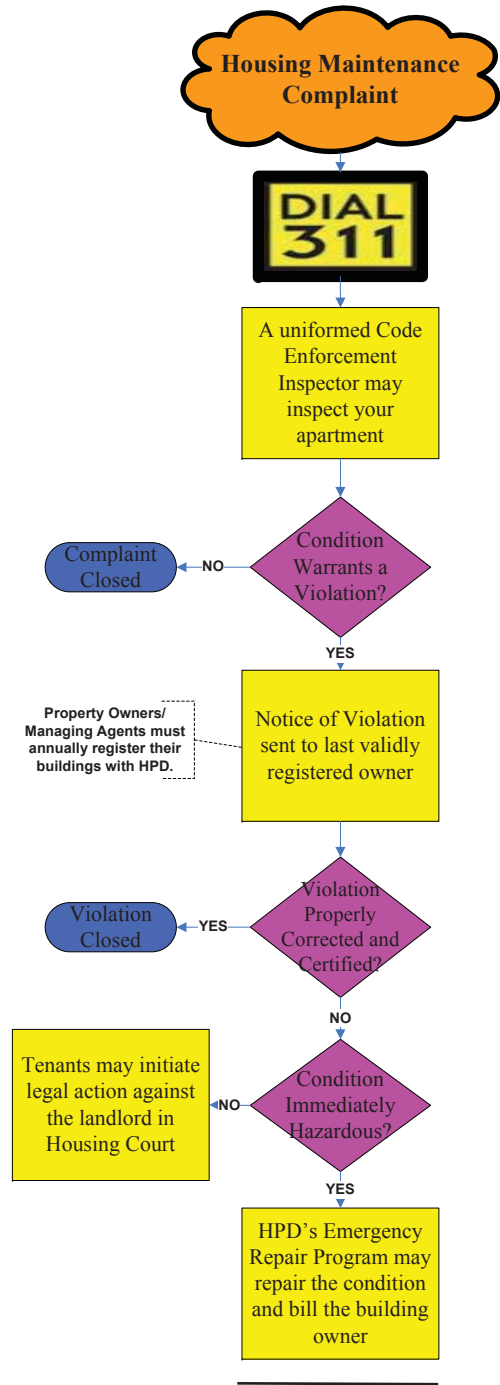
Housing Maintenance Complaint

DIAL 311

A uniformed Code Enforcement Inspector may inspect your apartment

Condition Warrants a Violation?

NO

Complaint Closed

YES

Property Owners/ Managing Agents must annually register their buildings with HPD.

Notice of Violation sent to last validly registered owner

Violation Properly Corrected and Certified?

YES

Violation Closed

NO

Condition Immediately Hazardous?

NO

Tenants may initiate legal action against the landlord in Housing Court

YES

HPD's Emergency Repair Program may repair the condition and bill the building owner